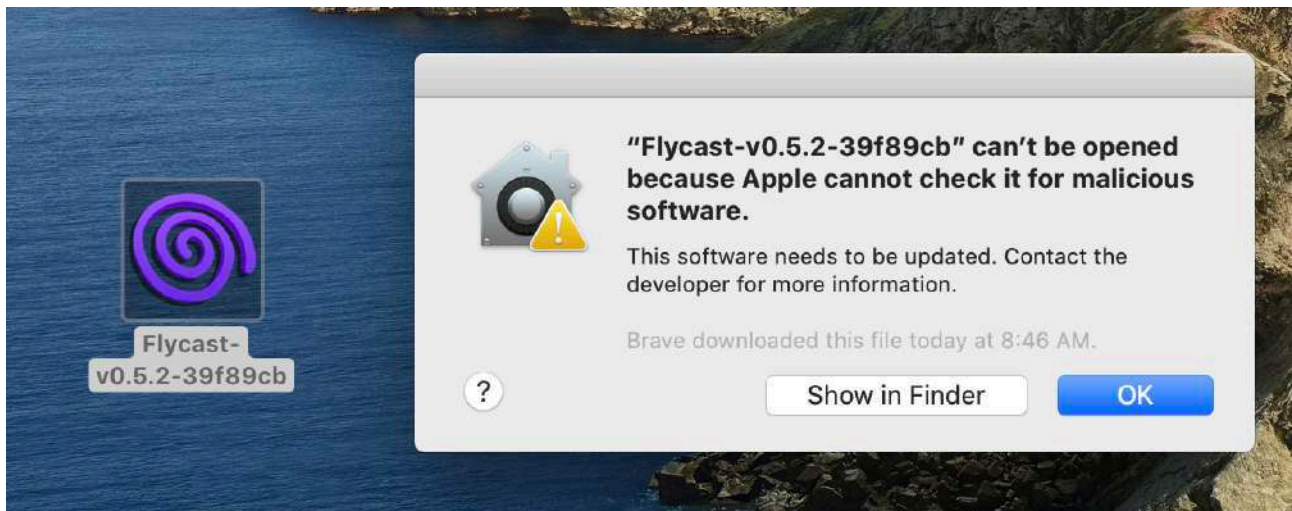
Flycast-v0.5.2-39f89cb

“Flycast-v0.5.2-39f89cb” can’t be opened because Apple cannot check it for malicious software.

This software needs to be updated. Contact the developer for more information.

Brave downloaded this file today at 8:46 AM.

?

Show in Finder

OK